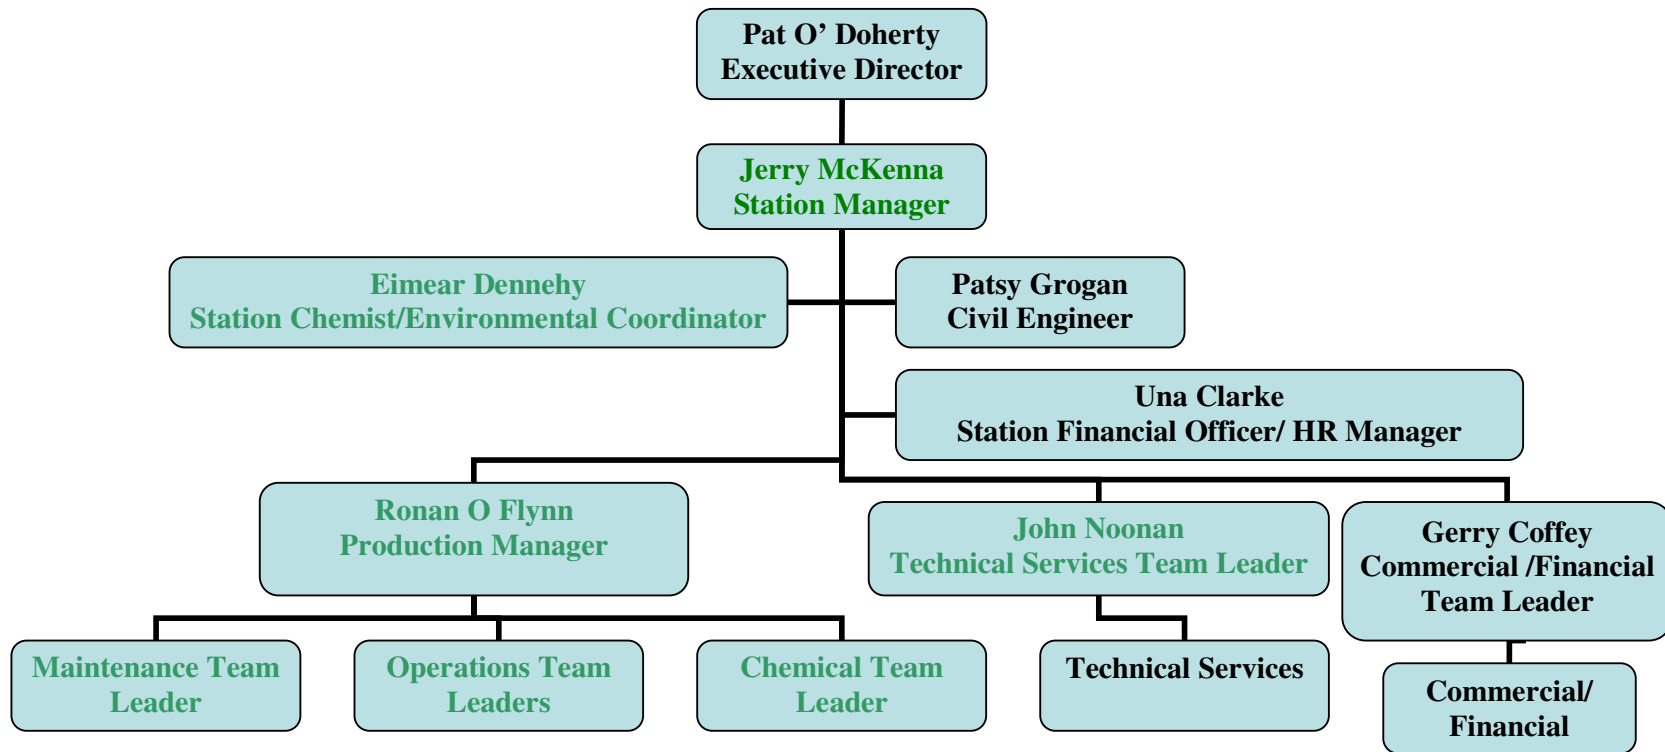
Pat O’ Doherty
Executive Director

Jerry McKenna
Station Manager

Eimear Dennehy
Station Chemist/Environmental Coordinator

Patsy Grogan
Civil Engineer

Una Clarke
Station Financial Officer/ HR Manager

Ronan O Flynn
Production Manager

John Noonan
Technical Services Team Leader

Gerry Coffey
Commercial /Financial Team Leader

Maintenance Team Leader

Operations Team Leaders

Chemical Team Leader

Technical Services

Commercial/ Financial